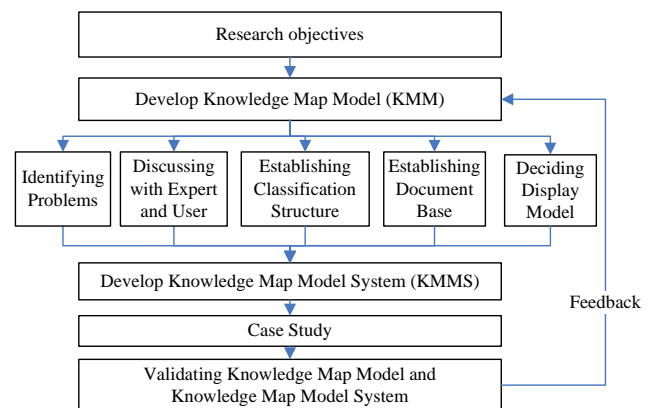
Research objectives

Develop Knowledge Map Model (KMM)

Identifying Problems

Discussing with Expert and User

Establishing Classification Structure

Establishing Document Base

Deciding Display Model

Develop Knowledge Map Model System (KMMS)

Case Study

Validating Knowledge Map Model and Knowledge Map Model System

Feedback